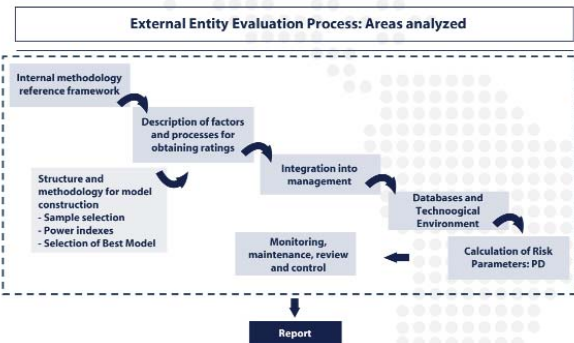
External Entity Evaluation Process: Areas analyzed

Internal methodology reference framework

Description of factors and processes for obtaining ratings

Structure and methodology for model construction
- Sample selection
- Power indexes
- Selection of Best Model

Integration into management

Databases and Technoogical Environment

Calculation of Risk Parameters: PD

Monitoring, maintenance, review and control

Report